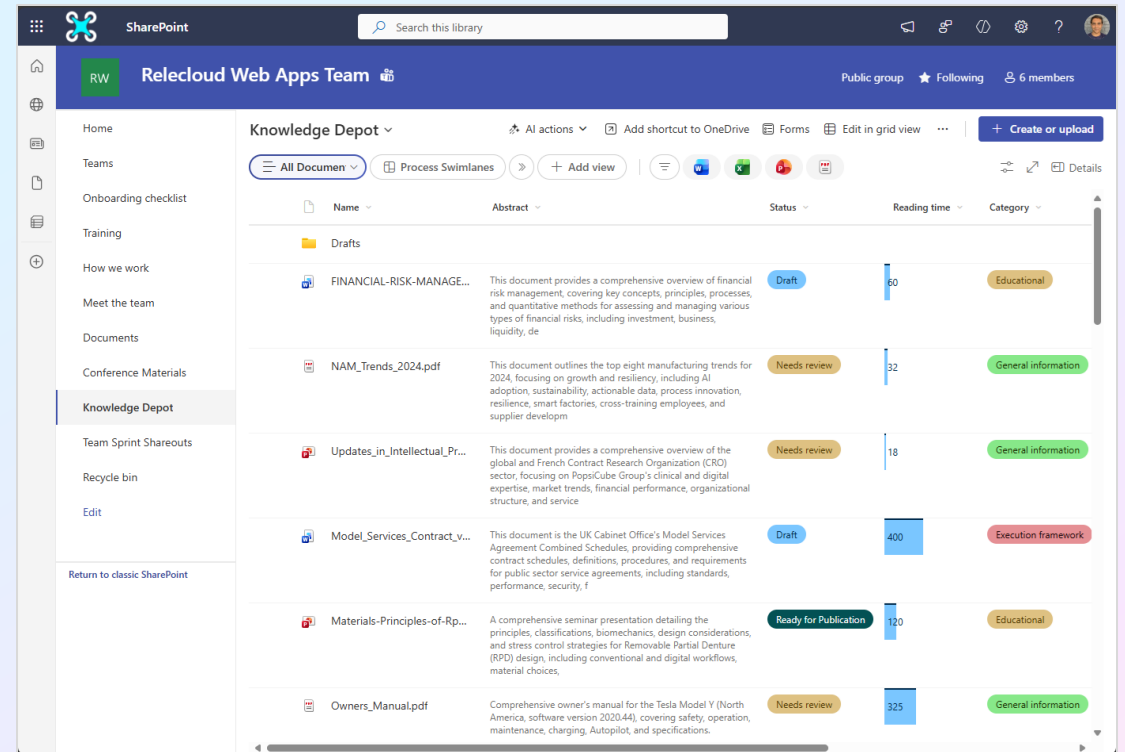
SharePoint

Search this library

RW Relecloud Web Apps Team

Public group Following 6 members

Home
Teams
Onboarding checklist
Training
How we work
Meet the team
Documents
Conference Materials
Knowledge Depot
Team Sprint Shareouts
Recycle bin
Edit

Return to classic SharePoint

Knowledge Depot

AI actions Add shortcut to OneDrive Forms Edit in grid view ··· + Create or upload

All Documen Process Swimlanes + Add view Details

| Name | Abstract | Status | Reading time | Category |
|---|---|---|---|---|
| Drafts | | | | |
| FINANCIAL-RISK-MANAGE... | This document provides a comprehensive overview of financial risk management, covering key concepts, principles, processes, and quantitative methods for assessing and managing various types of financial risks, including investment, business, liquidity, de | Draft | 60 | Educational |
| NAM_Trends_2024.pdf | This document outlines the top eight manufacturing trends for 2024, focusing on growth and resiliency, including AI adoption, sustainability, actionable data, process innovation, resilience, smart factories, cross-training employees, and supplier developm | Needs review | 32 | General information |
| Updates_in_Intellectual_Pr... | This document provides a comprehensive overview of the global and French Contract Research Organization (CRO) sector, focusing on PopsiCube Group's clinical and digital expertise, market trends, financial performance, organizational structure, and service | Needs review | 18 | General information |
| Model_Services_Contract_v... | This document is the UK Cabinet Office's Model Services Agreement Combined Schedules, providing comprehensive contract schedules, definitions, procedures, and requirements for public sector service agreements, including standards, performance, security, f | Draft | 400 | Execution framework |
| Materials-Principles-of-Rp... | A comprehensive seminar presentation detailing the principles, classifications, biomechanics, design considerations, and stress control strategies for Removable Partial Denture (RPD) design, including conventional and digital workflows, material choices, | Ready for Publication | 120 | Educational |
| Owners_Manual.pdf | Comprehensive owner's manual for the Tesla Model Y (North America, software version 2020.44), covering safety, operation, maintenance, charging, Autopilot, and specifications. | Needs review | 325 | General information |